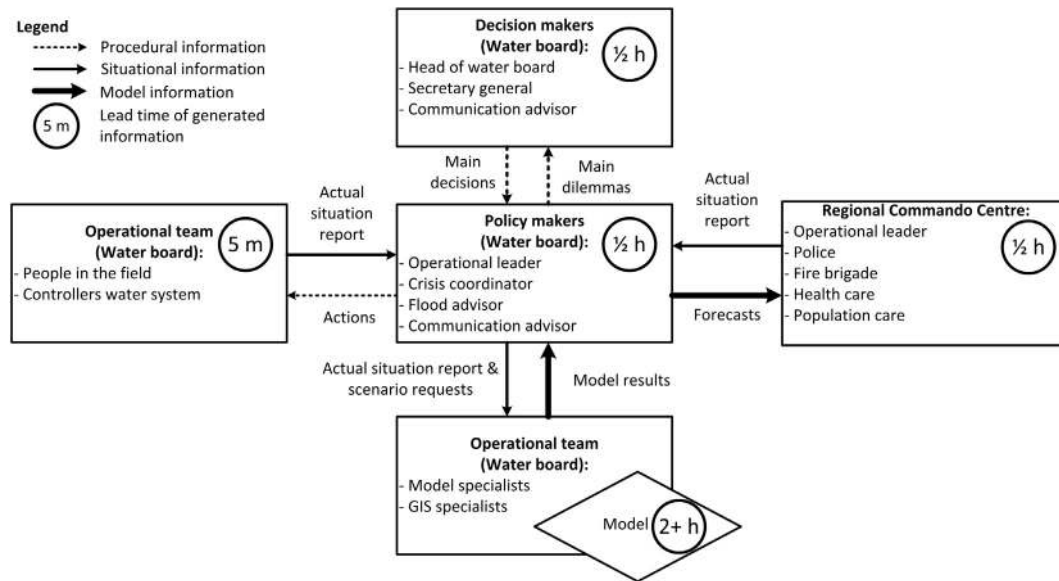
Legend
Procedural information
Situational information
Model information
5 m
Lead time of generated information

Decision makers (Water board):
½ h
- Head of water board
- Secretary general
- Communication advisor

Main decisions
Main dilemmas

Operational team (Water board):
5 m
- People in the field
- Controllers water system

Actual situation report
Actions

Policy makers (Water board):
½ h
- Operational leader
- Crisis coordinator
- Flood advisor
- Communication advisor

Actual situation report
Forecasts

Regional Commando Centre:
- Operational leader
- Police
- Fire brigade
- Health care
- Population care
½ h

Actual situation report & scenario requests
Model results

Operational team (Water board):
- Model specialists
- GIS specialists
Model
2+ h